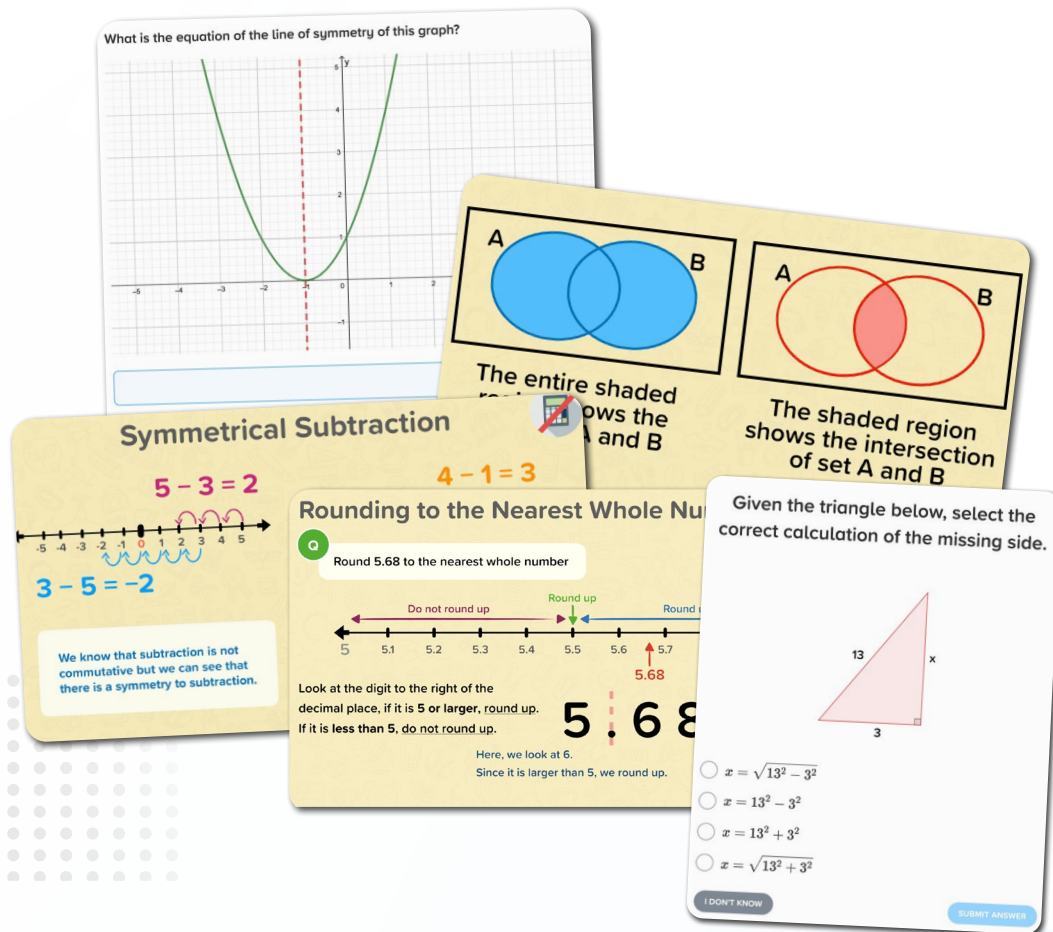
What is the equation of the line of symmetry of this graph?

y
5
4
3
2
1
0
-1
-5 -4 -3 -2 -1 1 2

A
B
The entire shaded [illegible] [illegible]ows the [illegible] A and B

A
B
The shaded region shows the intersection of set A and B

Symmetrical Subtraction

$5 - 3 = 2$

$4 - 1 = 3$

-5 -4 -3 -2 -1 0 1 2 3 4 5

$3 - 5 = -2$

We know that subtraction is not commutative but we can see that there is a symmetry to subtraction.

Rounding to the Nearest Whole Nu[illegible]

Q

Round 5.68 to the nearest whole number

Do not round up
Round up
Round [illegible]

5 5.1 5.2 5.3 5.4 5.5 5.6 5.7
5.68

Look at the digit to the right of the decimal place, if it is 5 or larger, round up. If it is less than 5, do not round up.

5 . 6 8

Here, we look at 6.
Since it is larger than 5, we round up.

Given the triangle below, select the correct calculation of the missing side.

13
x
3

$x = \sqrt{13^2 - 3^2}$
$x = 13^2 - 3^2$
$x = 13^2 + 3^2$
$x = \sqrt{13^2 + 3^2}$

I DON'T KNOW
SUBMIT ANSWER